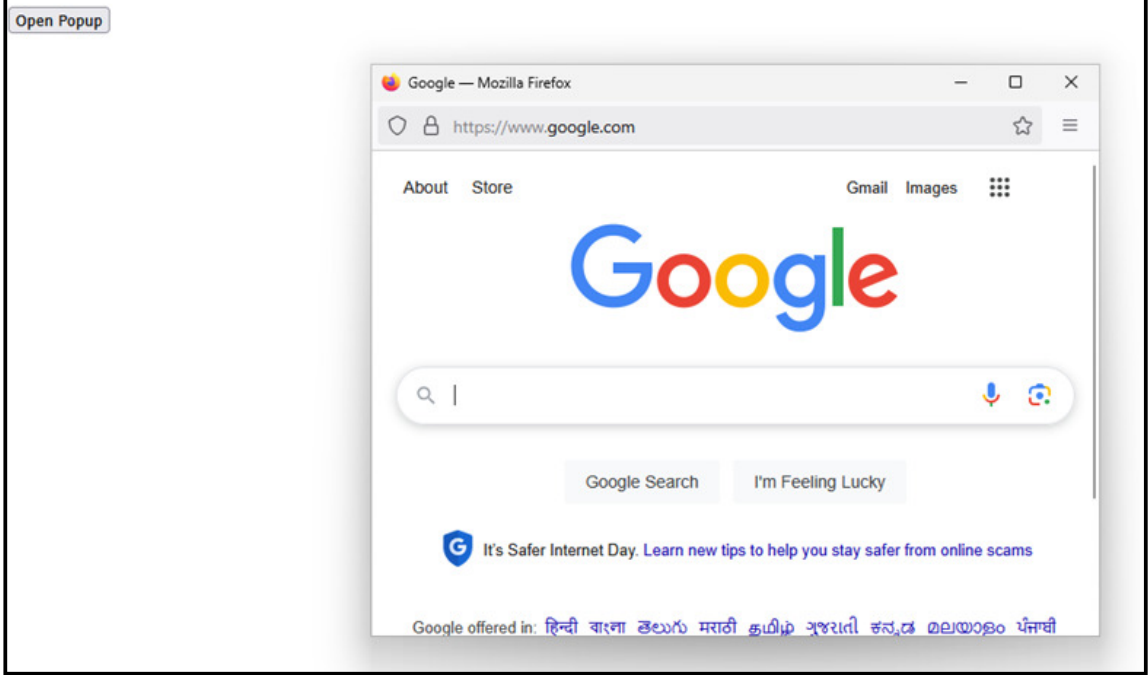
Open Popup

Google — Mozilla Firefox

https://www.google.com

About Store

Gmail Images

Google

Google Search I'm Feeling Lucky

It's Safer Internet Day. Learn new tips to help you stay safer from online scams

Google offered in: हिन्दी বাংলা తెలుగు मराठी தமிழ் ગુજરાતી ಕನ್ನಡ മലയാളം ਪੰਜਾਬੀ